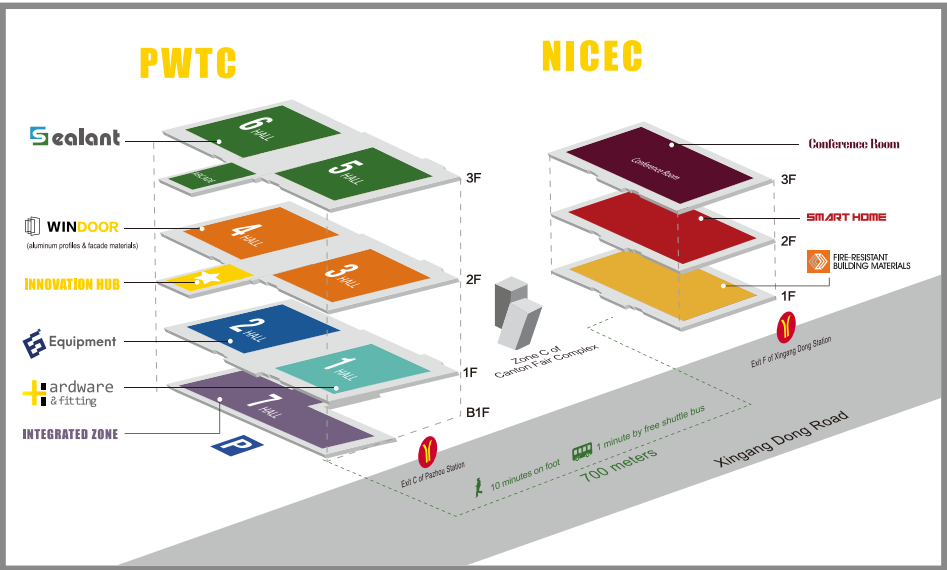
PWTC

NICEC

Sealant

6 HALL

HALL 6B

5 HALL

3F

WINDOOR
(aluminum profiles & facade materials)

4 HALL

INNOVATION HUB

3 HALL

2F

Equipment

2 HALL

1 HALL

1F

Hardware & fitting

7 HALL

B1F

INTEGRATED ZONE

P

Conference Room

Conference Room

3F

SMART HOME

2F

FIRE-RESISTANT BUILDING MATERIALS

1F

Zone C of Canton Fair Complex

Exit F of Xingang Dong Station

Exit C of Pazhou Station

10 minutes on foot

1 minute by free shuttle bus

700 meters

Xingang Dong Road